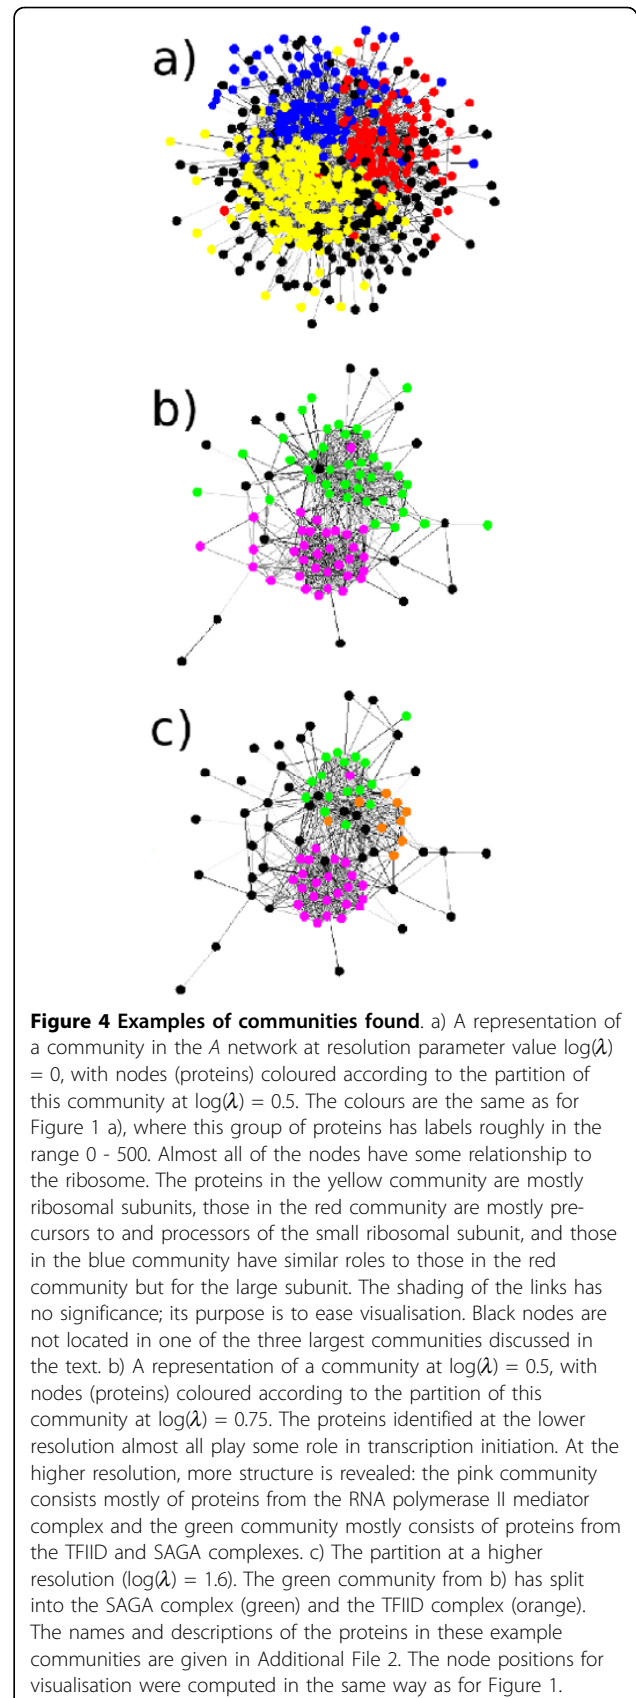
a)

b)

c)

**Figure 4 Examples of communities found**. a) A representation of a community in the *A* network at resolution parameter value $\log(\lambda) = 0$, with nodes (proteins) coloured according to the partition of this community at $\log(\lambda) = 0.5$. The colours are the same as for Figure 1 a), where this group of proteins has labels roughly in the range 0 - 500. Almost all of the nodes have some relationship to the ribosome. The proteins in the yellow community are mostly ribosomal subunits, those in the red community are mostly precursors to and processors of the small ribosomal subunit, and those in the blue community have similar roles to those in the red community but for the large subunit. The shading of the links has no significance; its purpose is to ease visualisation. Black nodes are not located in one of the three largest communities discussed in the text. b) A representation of a community at $\log(\lambda) = 0.5$, with nodes (proteins) coloured according to the partition of this community at $\log(\lambda) = 0.75$. The proteins identified at the lower resolution almost all play some role in transcription initiation. At the higher resolution, more structure is revealed: the pink community consists mostly of proteins from the RNA polymerase II mediator complex and the green community mostly consists of proteins from the TFIID and SAGA complexes. c) The partition at a higher resolution ($\log(\lambda) = 1.6$). The green community from b) has split into the SAGA complex (green) and the TFIID complex (orange). The names and descriptions of the proteins in these example communities are given in Additional File 2. The node positions for visualisation were computed in the same way as for Figure 1.